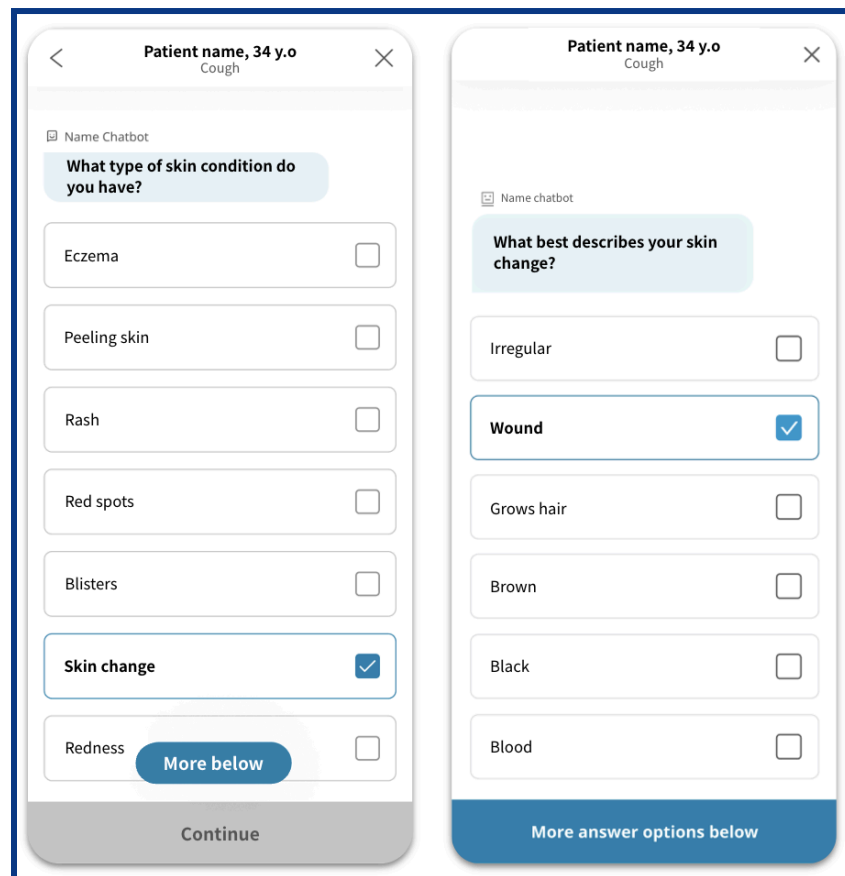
<

Patient name, 34 y.o
Cough

Name Chatbot

What type of skin condition do you have?

Eczema

Peeling skin

Rash

Red spots

Blisters

Skin change

Redness

More below

Continue

Patient name, 34 y.o
Cough

Name chatbot

What best describes your skin change?

Irregular

Wound

Grows hair

Brown

Black

Blood

More answer options below